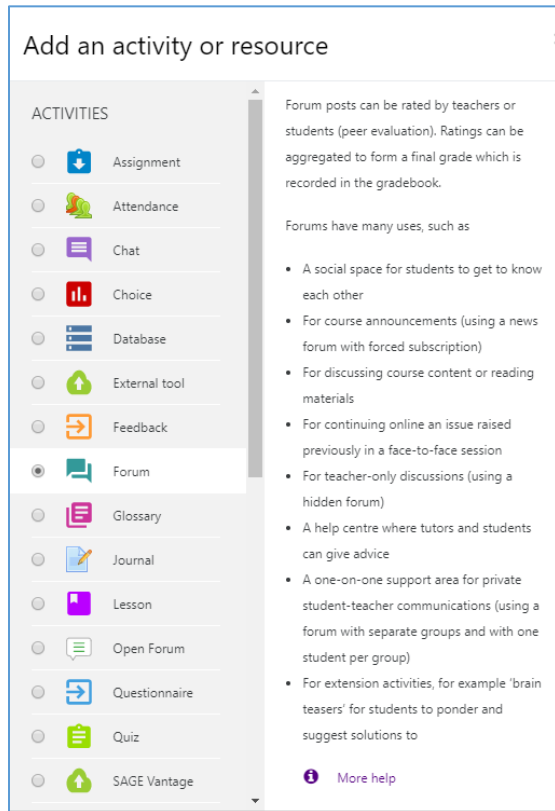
Add an activity or resource

ACTIVITIES

Assignment

Attendance

Chat

Choice

Database

External tool

Feedback

Forum

Glossary

Journal

Lesson

Open Forum

Questionnaire

Quiz

SAGE Vantage

Forum posts can be rated by teachers or students (peer evaluation). Ratings can be aggregated to form a final grade which is recorded in the gradebook.

Forums have many uses, such as

- A social space for students to get to know each other
- For course announcements (using a news forum with forced subscription)
- For discussing course content or reading materials
- For continuing online an issue raised previously in a face-to-face session
- For teacher-only discussions (using a hidden forum)
- A help centre where tutors and students can give advice
- A one-on-one support area for private student-teacher communications (using a forum with separate groups and with one student per group)
- For extension activities, for example 'brain teasers' for students to ponder and suggest solutions to

More help